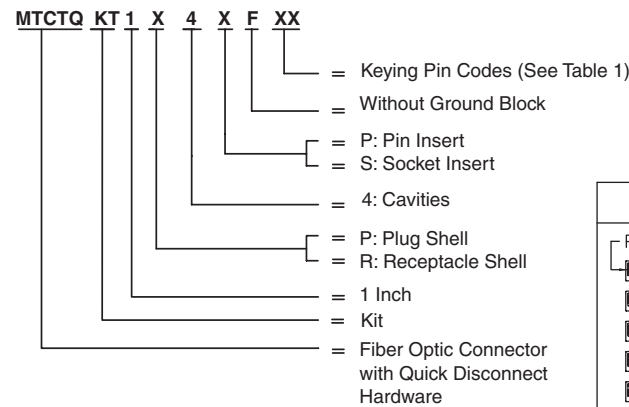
MTCTQ KT 1 X 4 X F XX

= Keying Pin Codes (See Table 1)

= Without Ground Block

= P: Pin Insert
= S: Socket Insert

= 4: Cavities

= P: Plug Shell
= R: Receptacle Shell

= 1 Inch

= Kit

= Fiber Optic Connector with Quick Disconnect Hardware

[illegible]